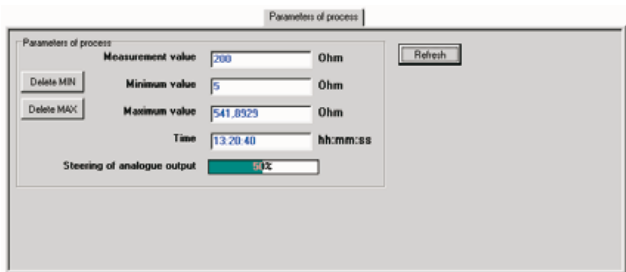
Parameters of process

Parameters of process

Measurement value 200 Ohm

Delete MIN Minimum value 5 Ohm

Delete MAX Maximum value 541,8929 Ohm

Time 13:20:40 hh:mm:ss

Steering of analogue output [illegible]%

Refresh